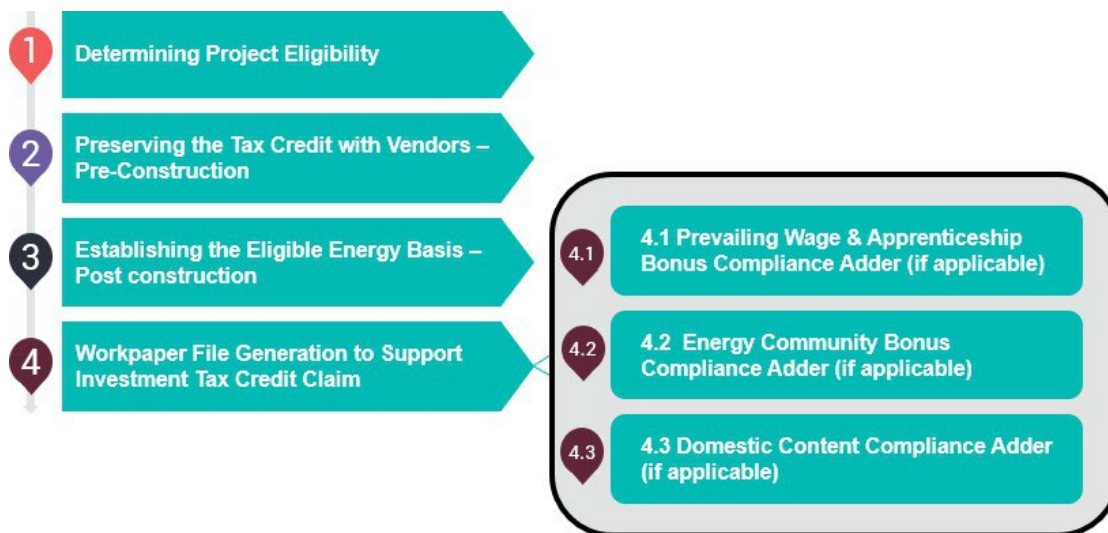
1

Determining Project Eligibility

2

Preserving the Tax Credit with Vendors – Pre-Construction

3

Establishing the Eligible Energy Basis – Post construction

4

Workpaper File Generation to Support Investment Tax Credit Claim

4.1

4.1 Prevailing Wage & Apprenticeship Bonus Compliance Adder (if applicable)

4.2

4.2 Energy Community Bonus Compliance Adder (if applicable)

4.3

4.3 Domestic Content Compliance Adder (if applicable)